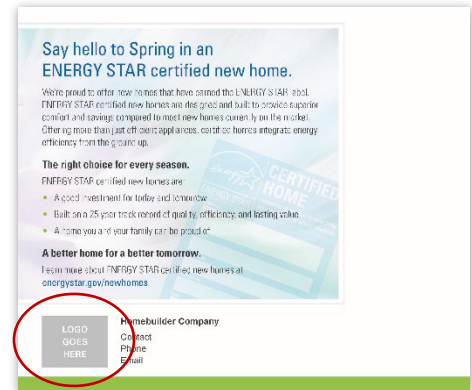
Say hello to Spring in an ENERGY STAR certified new home.

We're proud to offer new homes that have earned the ENERGY STAR label. ENERGY STAR certified new homes are designed and built to provide superior comfort and savings compared to most new homes currently on the market. Offering more than just efficient appliances, certified homes integrate energy efficiency from the ground up.

The right choice for every season.

ENERGY STAR certified new homes are:

A good investment for today and tomorrow

Built on a 25 year track record of quality, efficiency, and lasting value

A home you and your family can be proud of

A better home for a better tomorrow.

Learn more about ENERGY STAR certified new homes at energystar.gov/newhomes

energy CERTIFIED HOME

LOGO GOES HERE

Homebuilder Company
Contact
Phone
Email